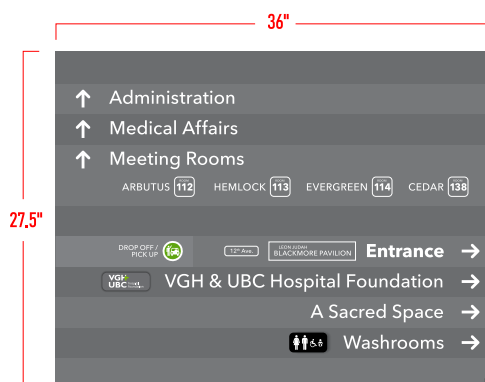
36"

27.5"

↑ Administration

↑ Medical Affairs

↑ Meeting Rooms

ARBUTUS ROOM 112 HEMLOCK ROOM 113 EVERGREEN ROOM 114 CEDAR ROOM 138

DROP OFF / PICK UP

12th Ave. LEON JUDAH BLACKMORE PAVILION Entrance →

VGH UBC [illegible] VGH & UBC Hospital Foundation →

A Sacred Space →

Washrooms →